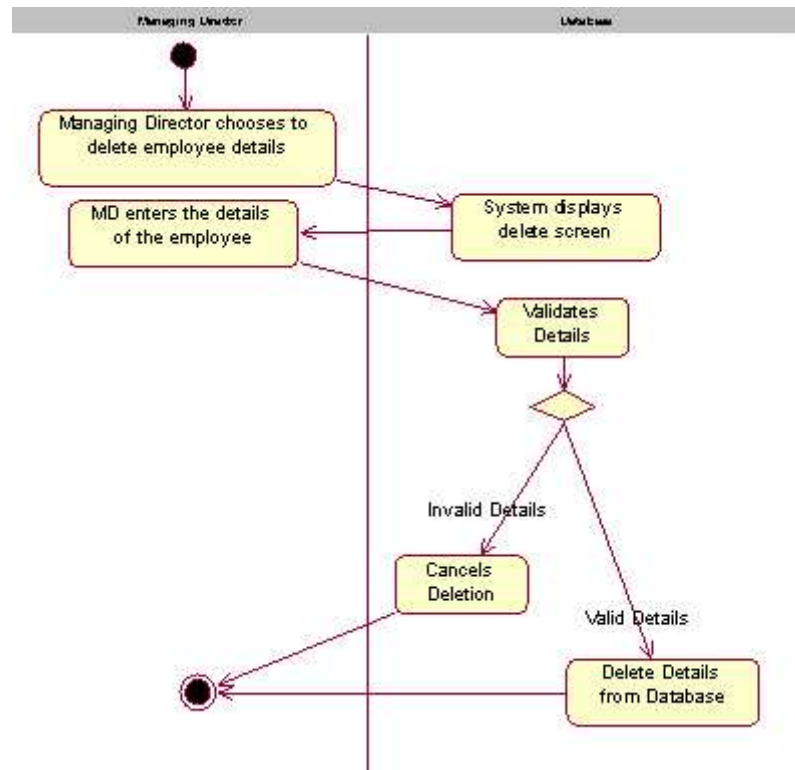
Managing Director

Database

Managing Director chooses to delete employee details

System displays delete screen

MD enters the details of the employee

Validates Details

Invalid Details

Cancels Deletion

Valid Details

Delete Details from Database